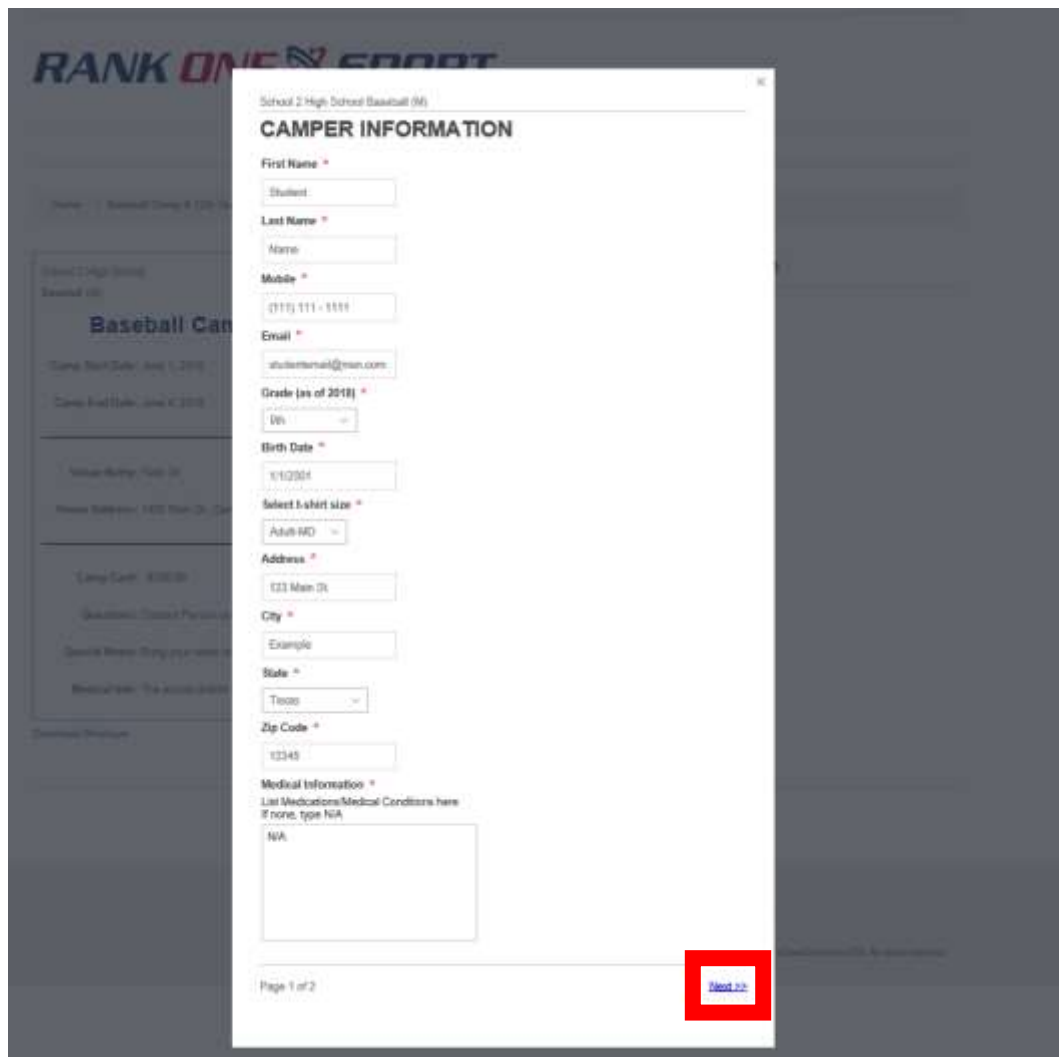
RANK ONE SPORT

School 2 High School Baseball (M)

CAMPER INFORMATION

First Name *

Student

Last Name *

Name

Mobile *

(111) 111 - 1111

Email *

studentemail@msn.com

Grade (as of 2018) *

9th

Birth Date *

1/1/2001

Select t-shirt size *

Adult-MD

Address *

123 Main St

City *

Example

State *

Texas

Zip Code *

12345

Medical Information *

List Medications/Medical Conditions here
If none, type N/A

N/A

Page 1 of 2

Next >>

Baseball Can

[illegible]